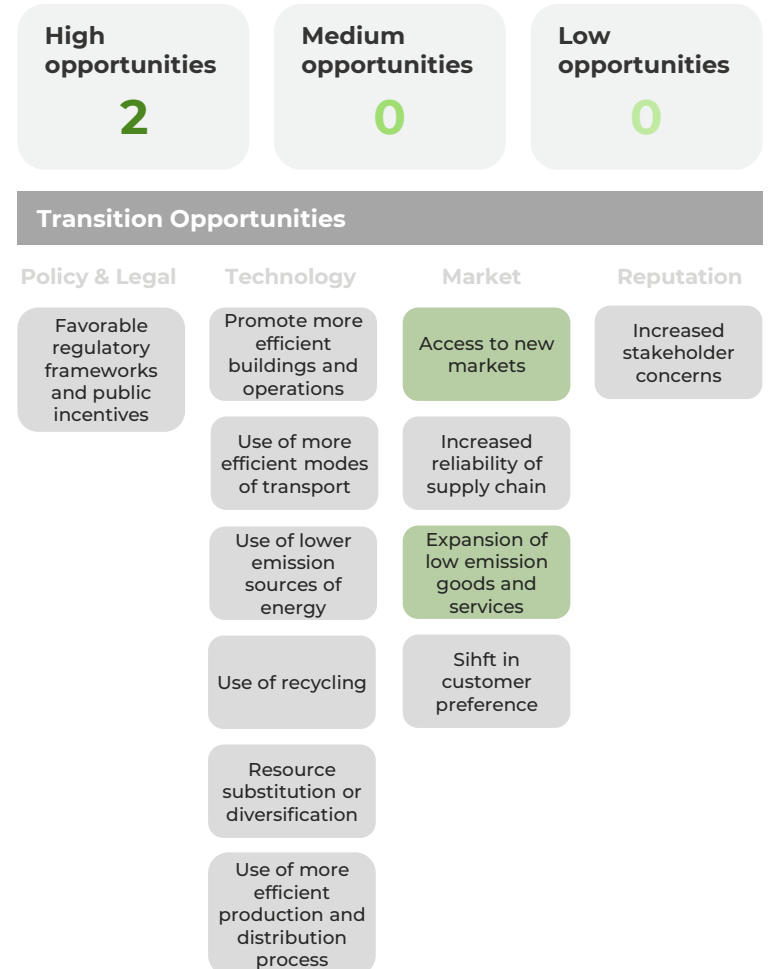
High opportunities
2

Medium opportunities
0

Low opportunities
0

Transition Opportunities

Policy & Legal

Favorable regulatory frameworks and public incentives

Technology

Promote more efficient buildings and operations

Use of more efficient modes of transport

Use of lower emission sources of energy

Use of recycling

Resource substitution or diversification

Use of more efficient production and distribution process

Market

Access to new markets

Increased reliability of supply chain

Expansion of low emission goods and services

Sihft in customer preference

Reputation

Increased stakeholder concerns